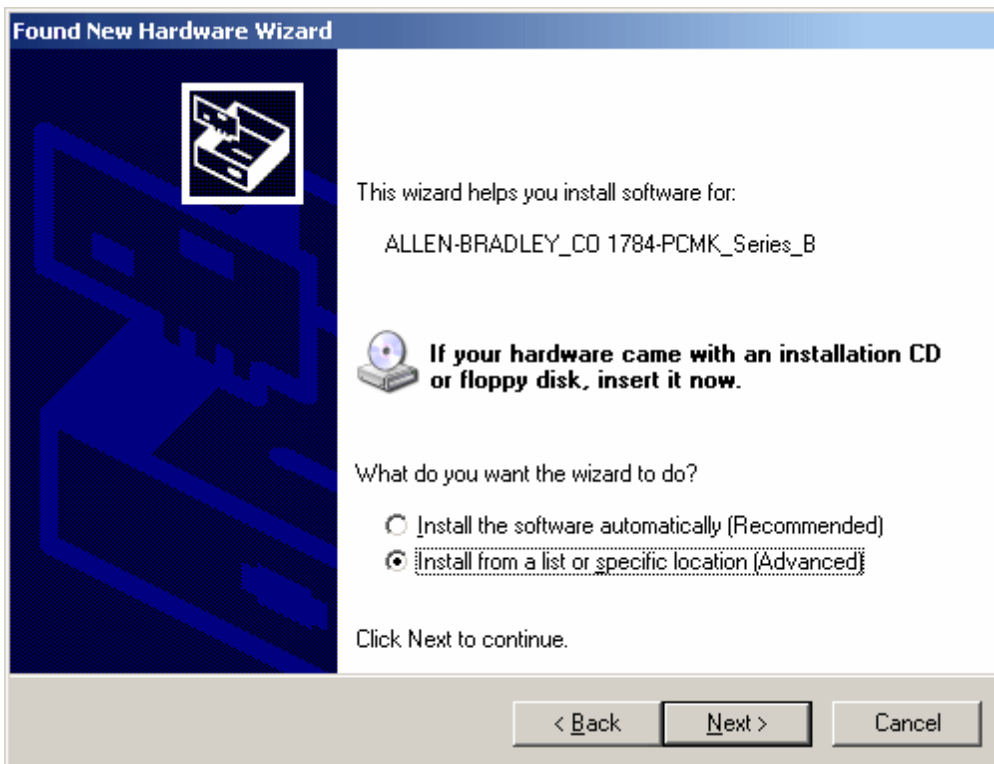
Found New Hardware Wizard

This wizard helps you install software for:

ALLEN-BRADLEY_CO 1784-PCMK_Series_B

If your hardware came with an installation CD or floppy disk, insert it now.

What do you want the wizard to do?

Install the software automatically (Recommended)
Install from a list or specific location (Advanced)

Click Next to continue.

< Back
Next >
Cancel